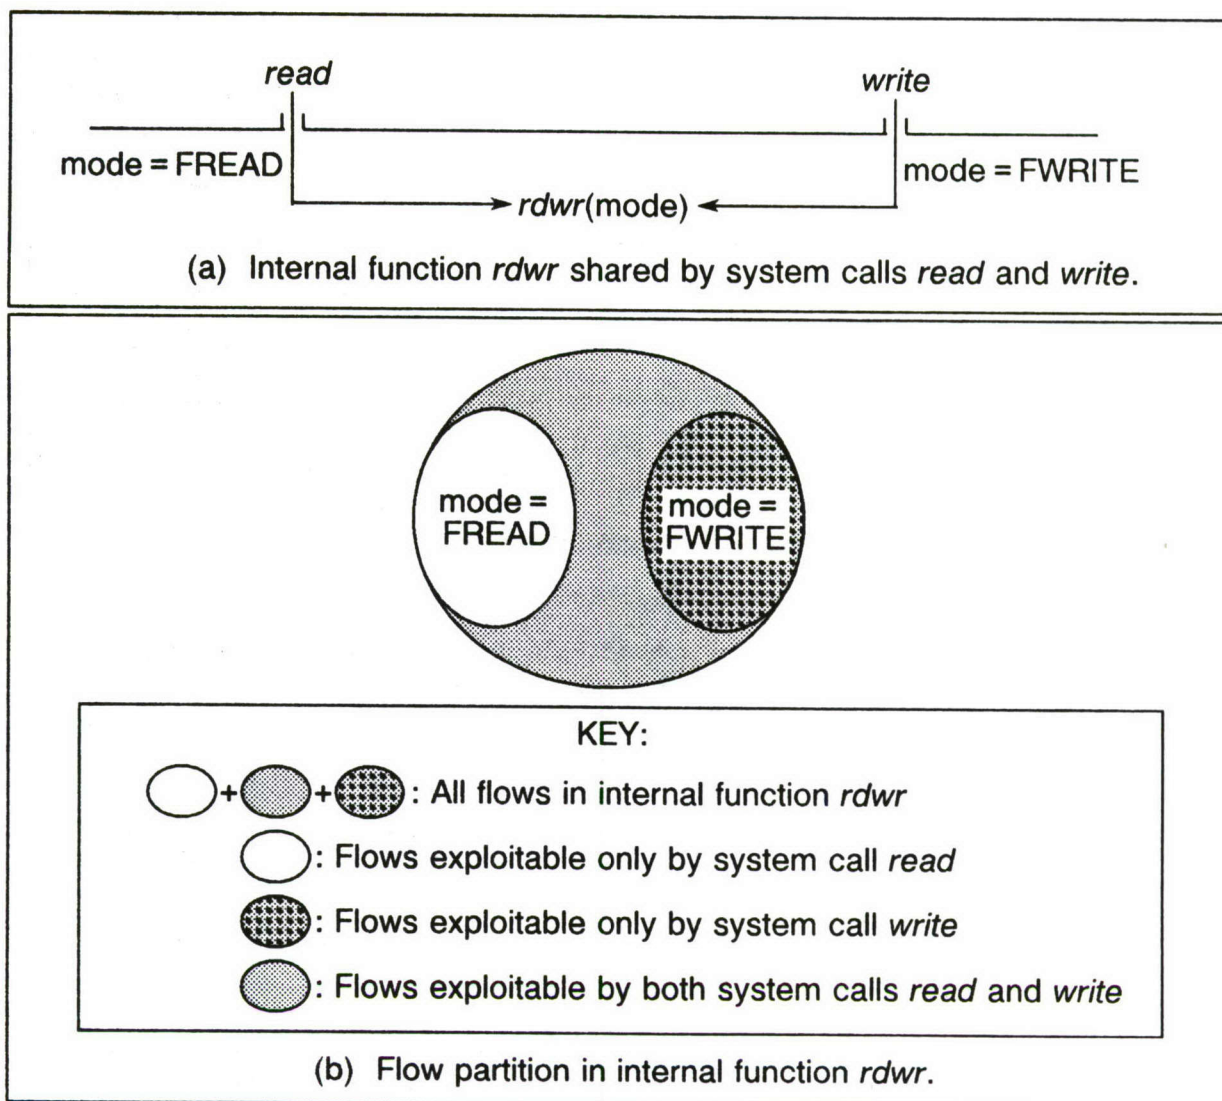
read

write

mode = FREAD

mode = FWRITE

rdwr(mode)

(a) Internal function rdwr shared by system calls read and write.

mode = FREAD

mode = FWRITE

KEY:

+ + : All flows in internal function rdwr

: Flows exploitable only by system call read

: Flows exploitable only by system call write

: Flows exploitable by both system calls read and write

(b) Flow partition in internal function rdwr.